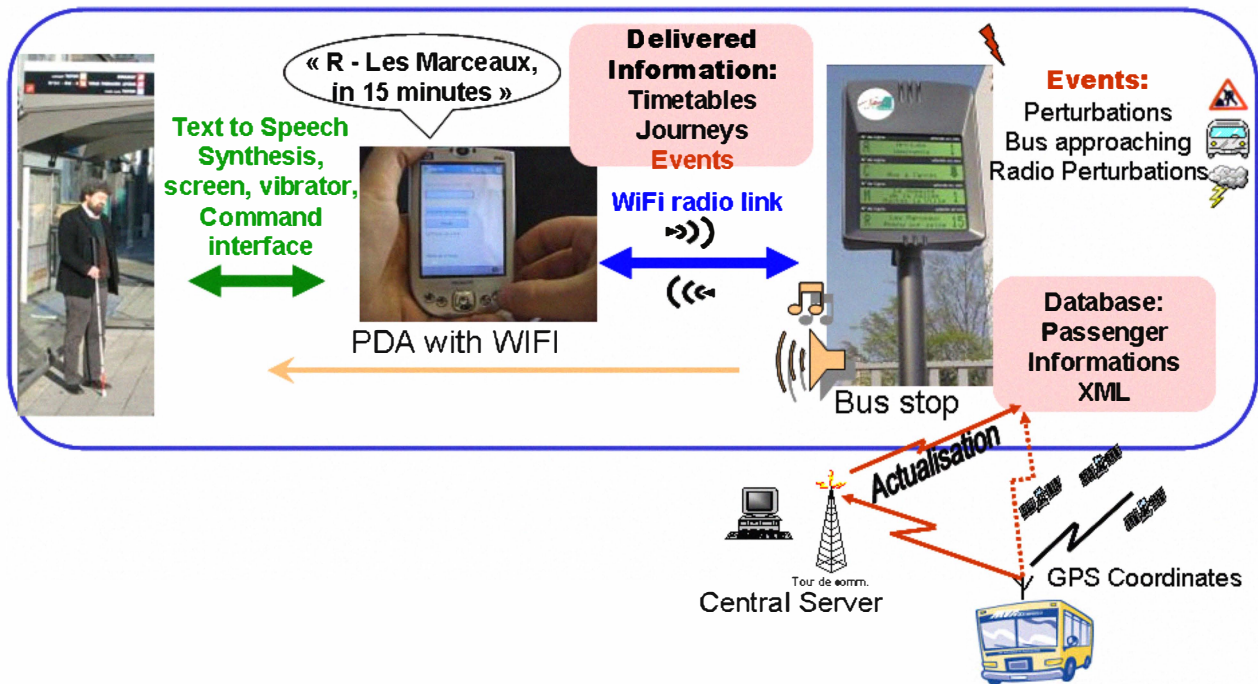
« R - Les Marceaux, in 15 minutes »

Delivered Information:
Timetables
Journeys
Events

Events:
Perturbations
Bus approaching
Radio Perturbations

Text to Speech Synthesis, screen, vibrator, Command interface

WiFi radio link

PDA with WIFI

Database:
Passenger Informations
XML

Bus stop

Actualisation

Tour de comm.

Central Server

GPS Coordinates